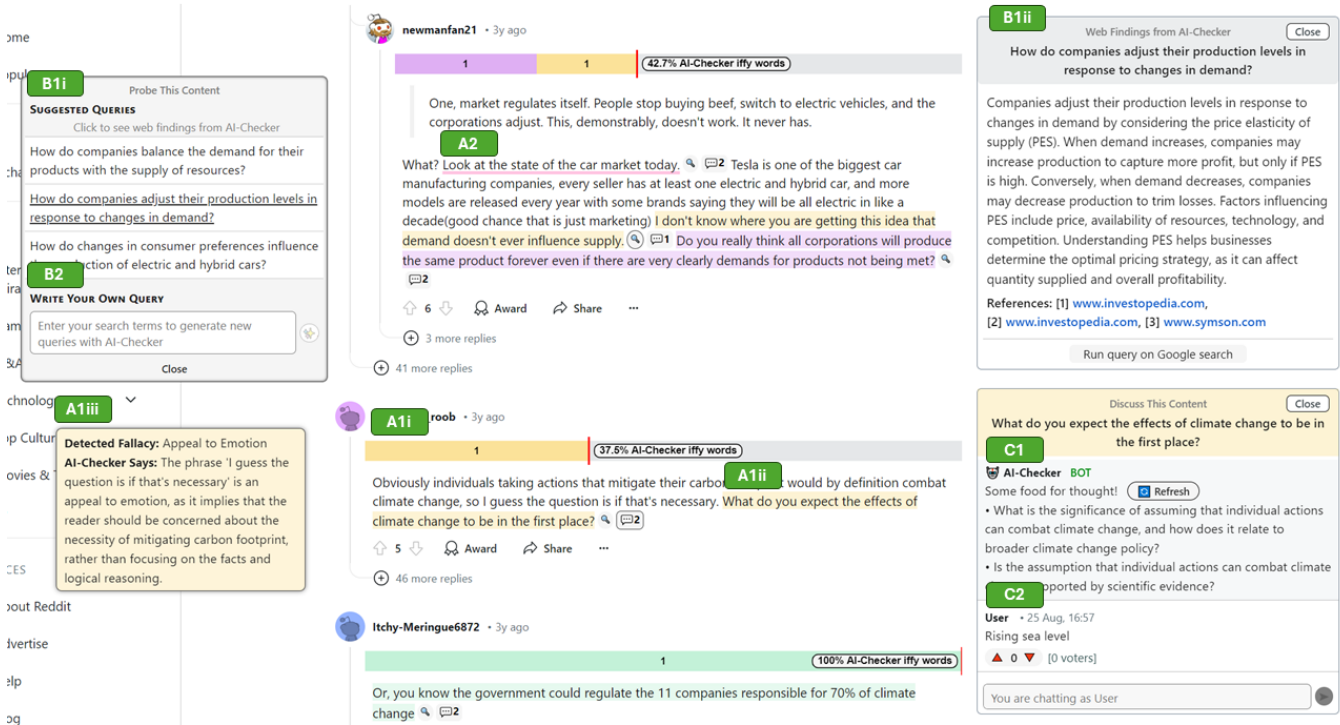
ome
opul
cha
ten
ira
am
&A
chnolog
p Cultu
ovies &
CES
out Reddit
dvertise
elp
og

B1i
Probe This Content
SUGGESTED QUERIES
Click to see web findings from AI-Checker
How do companies balance the demand for their products with the supply of resources?
How do companies adjust their production levels in response to changes in demand?
How do changes in consumer preferences influence the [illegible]uction of electric and hybrid cars?
B2
WRITE YOUR OWN QUERY
Enter your search terms to generate new queries with AI-Checker
Close

A1iii
Detected Fallacy: Appeal to Emotion
AI-Checker Says: The phrase 'I guess the question is if that's necessary' is an appeal to emotion, as it implies that the reader should be concerned about the necessity of mitigating carbon footprint, rather than focusing on the facts and logical reasoning.

newmanfan21 • 3y ago
1 | 1 | 42.7% AI-Checker iffy words
One, market regulates itself. People stop buying beef, switch to electric vehicles, and the corporations adjust. This, demonstrably, doesn't work. It never has.
A2
What? Look at the state of the car market today. 2 Tesla is one of the biggest car manufacturing companies, every seller has at least one electric and hybrid car, and more models are released every year with some brands saying they will be all electric in like a decade(good chance that is just marketing) I don't know where you are getting this idea that demand doesn't ever influence supply. 1 Do you really think all corporations will produce the same product forever even if there are very clearly demands for products not being met? 2
6 Award Share ···
3 more replies
41 more replies

A1i
roob • 3y ago
1 | 37.5% AI-Checker iffy words
A1ii
Obviously individuals taking actions that mitigate their carbo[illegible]t would by definition combat climate change, so I guess the question is if that's necessary. What do you expect the effects of climate change to be in the first place? 2
5 Award Share ···
46 more replies

Itchy-Meringue6872 • 3y ago
1 | 100% AI-Checker iffy words
Or, you know the government could regulate the 11 companies responsible for 70% of climate change 2

B1ii
Web Findings from AI-Checker
Close
How do companies adjust their production levels in response to changes in demand?
Companies adjust their production levels in response to changes in demand by considering the price elasticity of supply (PES). When demand increases, companies may increase production to capture more profit, but only if PES is high. Conversely, when demand decreases, companies may decrease production to trim losses. Factors influencing PES include price, availability of resources, technology, and competition. Understanding PES helps businesses determine the optimal pricing strategy, as it can affect quantity supplied and overall profitability.
References: [1] www.investopedia.com, [2] www.investopedia.com, [3] www.symson.com
Run query on Google search

Discuss This Content
Close
What do you expect the effects of climate change to be in the first place?
C1
AI-Checker BOT
Some food for thought! Refresh
• What is the significance of assuming that individual actions can combat climate change, and how does it relate to broader climate change policy?
• Is the assumption that individual actions can combat climate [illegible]pported by scientific evidence?
C2
User • 25 Aug, 16:57
Rising sea level
0 [0 voters]
You are chatting as User